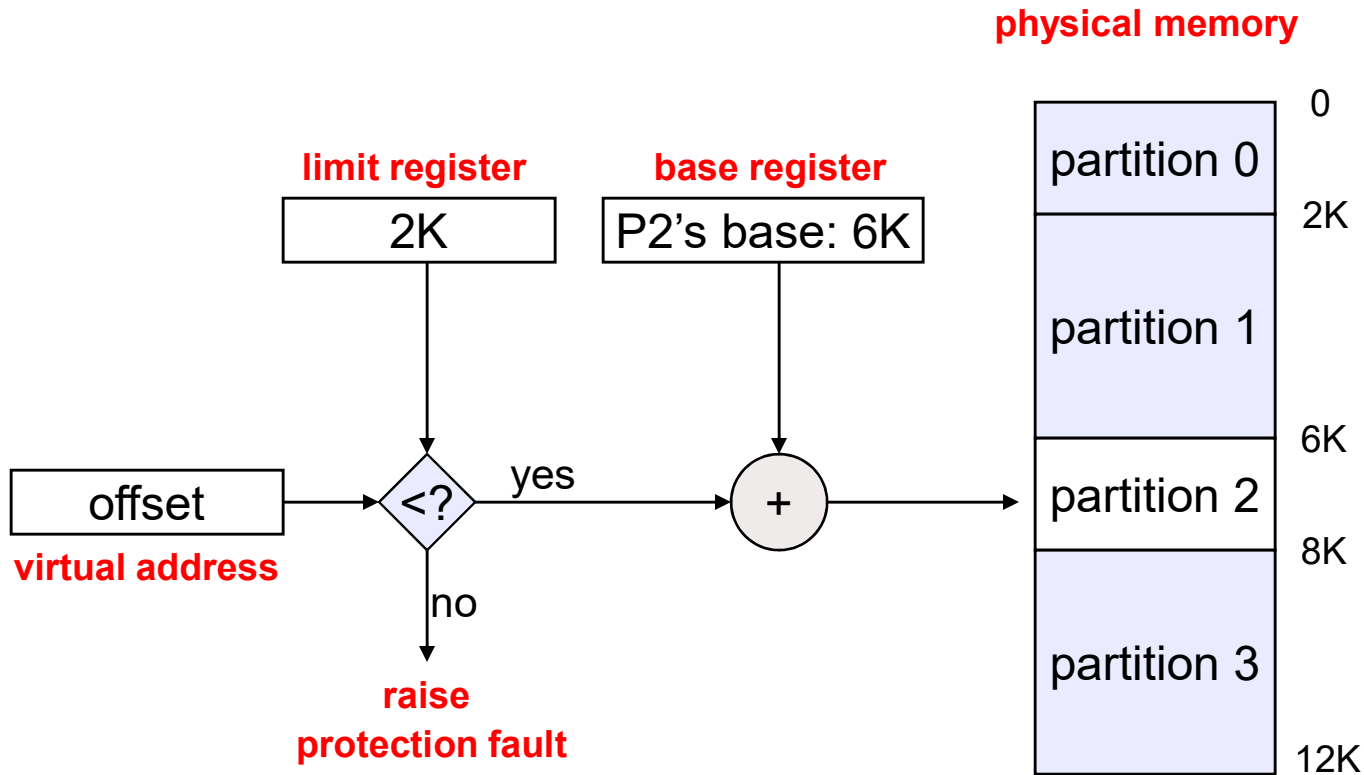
physical memory

limit register

2K

base register

P2's base: 6K

offset

virtual address

<?

yes

no

raise protection fault

+

0

partition 0

2K

partition 1

6K

partition 2

8K

partition 3

12K